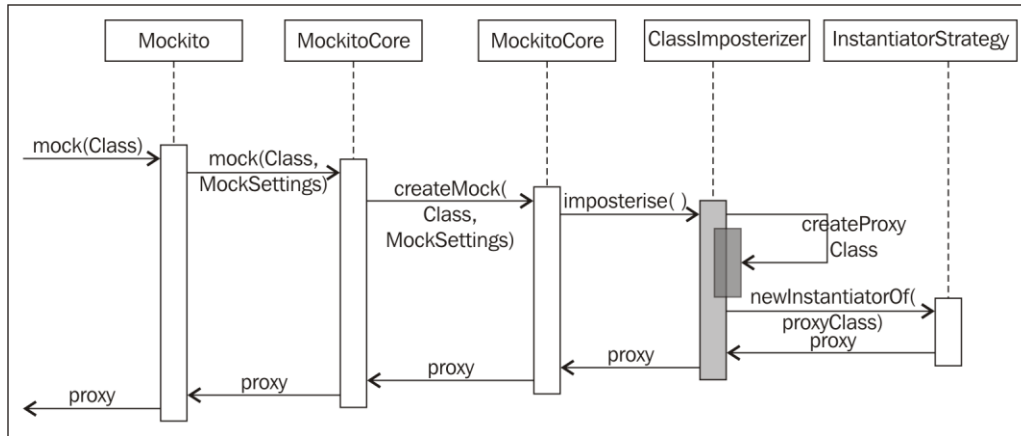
Mockito

MockitoCore

MockitoCore

ClassImposterizer

InstantiatorStrategy

mock(Class)

mock(Class, MockSettings)

createMock( Class, MockSettings)

imposterise( )

createProxy Class

newInstantiatorOf( proxyClass)

proxy

proxy

proxy

proxy

proxy